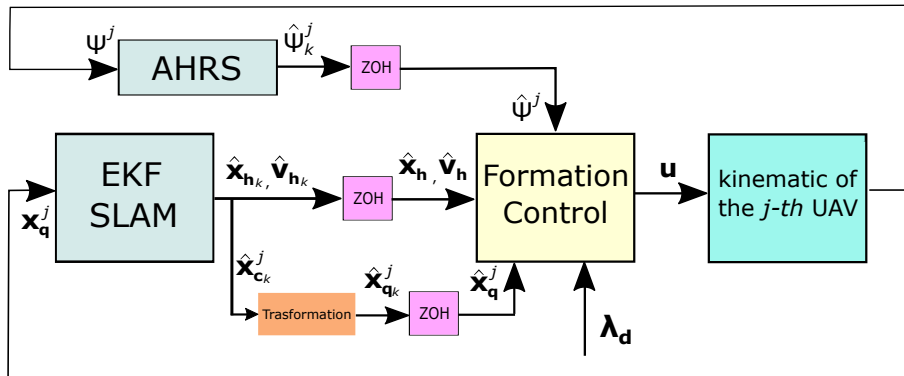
$\Psi^j$

AHRS

$\hat{\Psi}^j_k$

ZOH

$\hat{\Psi}^j$

$\mathbf{x}^j_\mathbf{q}$

EKF SLAM

$\hat{\mathbf{x}}_{\mathbf{h}_k}, \hat{\mathbf{v}}_{\mathbf{h}_k}$

ZOH

$\hat{\mathbf{x}}_\mathbf{h}, \hat{\mathbf{v}}_\mathbf{h}$

Formation Control

$\mathbf{u}$

kinematic of the *j-th* UAV

$\hat{\mathbf{x}}^j_{\mathbf{c}_k}$

Trasformation

$\hat{\mathbf{x}}^j_{\mathbf{q}_k}$

ZOH

$\hat{\mathbf{x}}^j_\mathbf{q}$

$\boldsymbol{\lambda}_\mathbf{d}$